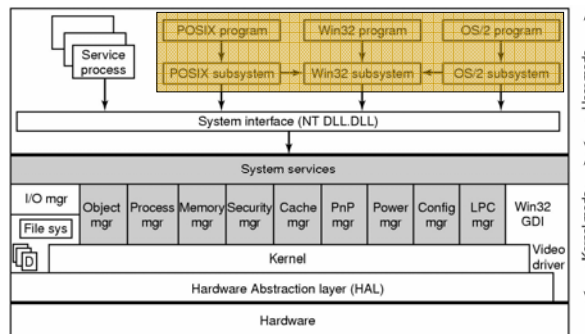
Service process

POSIX program

Win32 program

OS/2 program

POSIX subsystem

Win32 subsystem

OS/2 subsystem

System interface (NT DLL.DLL)

System services

I/O mgr

File sys

D

Object mgr

Process mgr

Memory mgr

Security mgr

Cache mgr

PnP mgr

Power mgr

Config mgr

LPC mgr

Win32 GDI

Kernel

Video driver

Hardware Abstraction layer (HAL)

Hardware

Usermode

Kernelmode